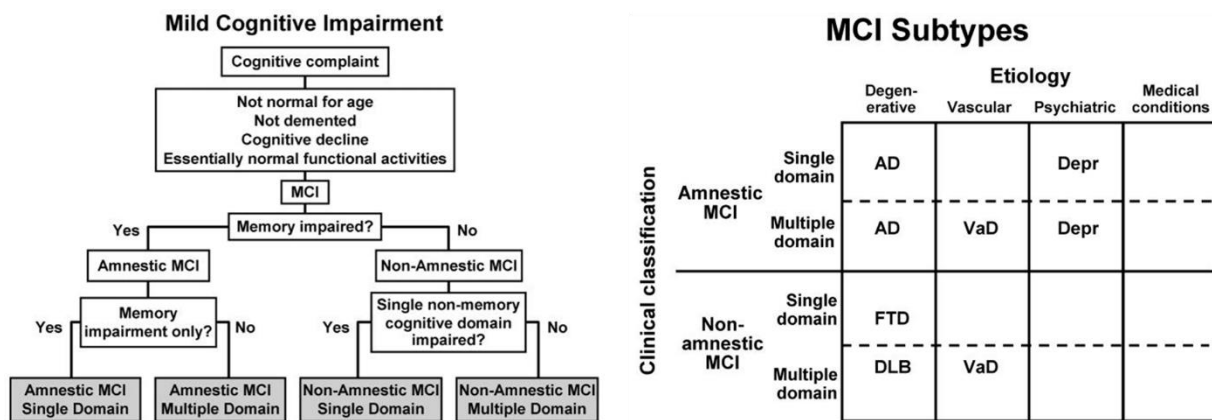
Mild Cognitive Impairment

Cognitive complaint

Not normal for age
Not demented
Cognitive decline
Essentially normal functional activities

MCI

Memory impaired?

Yes

No

Amnestic MCI

Non-Amnestic MCI

Memory impairment only?

Yes

No

Single non-memory cognitive domain impaired?

Yes

No

Amnestic MCI Single Domain

Amnestic MCI Multiple Domain

Non-Amnestic MCI Single Domain

Non-Amnestic MCI Multiple Domain

MCI Subtypes

Etiology

Clinical classification

| | | Degenerative | Vascular | Psychiatric | Medical conditions |
|---|---|---|---|---|---|
| Amnestic MCI | Single domain | AD | | Depr | |
| | Multiple domain | AD | VaD | Depr | |
| Non-amnestic MCI | Single domain | FTD | | | |
| | Multiple domain | DLB | VaD | | |